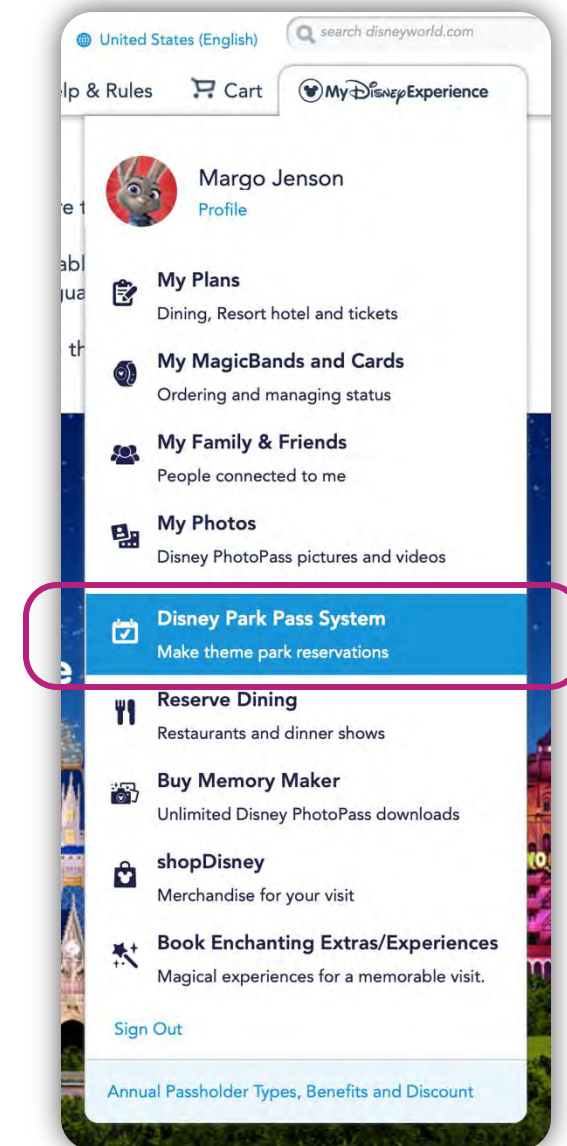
United States (English)

search disneyworld.com

lp & Rules

Cart

My Disney Experience

re t

abl

ua

th

Margo Jenson

Profile

My Plans

Dining, Resort hotel and tickets

My MagicBands and Cards

Ordering and managing status

My Family & Friends

People connected to me

My Photos

Disney PhotoPass pictures and videos

Disney Park Pass System

Make theme park reservations

Reserve Dining

Restaurants and dinner shows

Buy Memory Maker

Unlimited Disney PhotoPass downloads

shopDisney

Merchandise for your visit

Book Enchanting Extras/Experiences

Magical experiences for a memorable visit.

Sign Out

Annual Passholder Types, Benefits and Discount